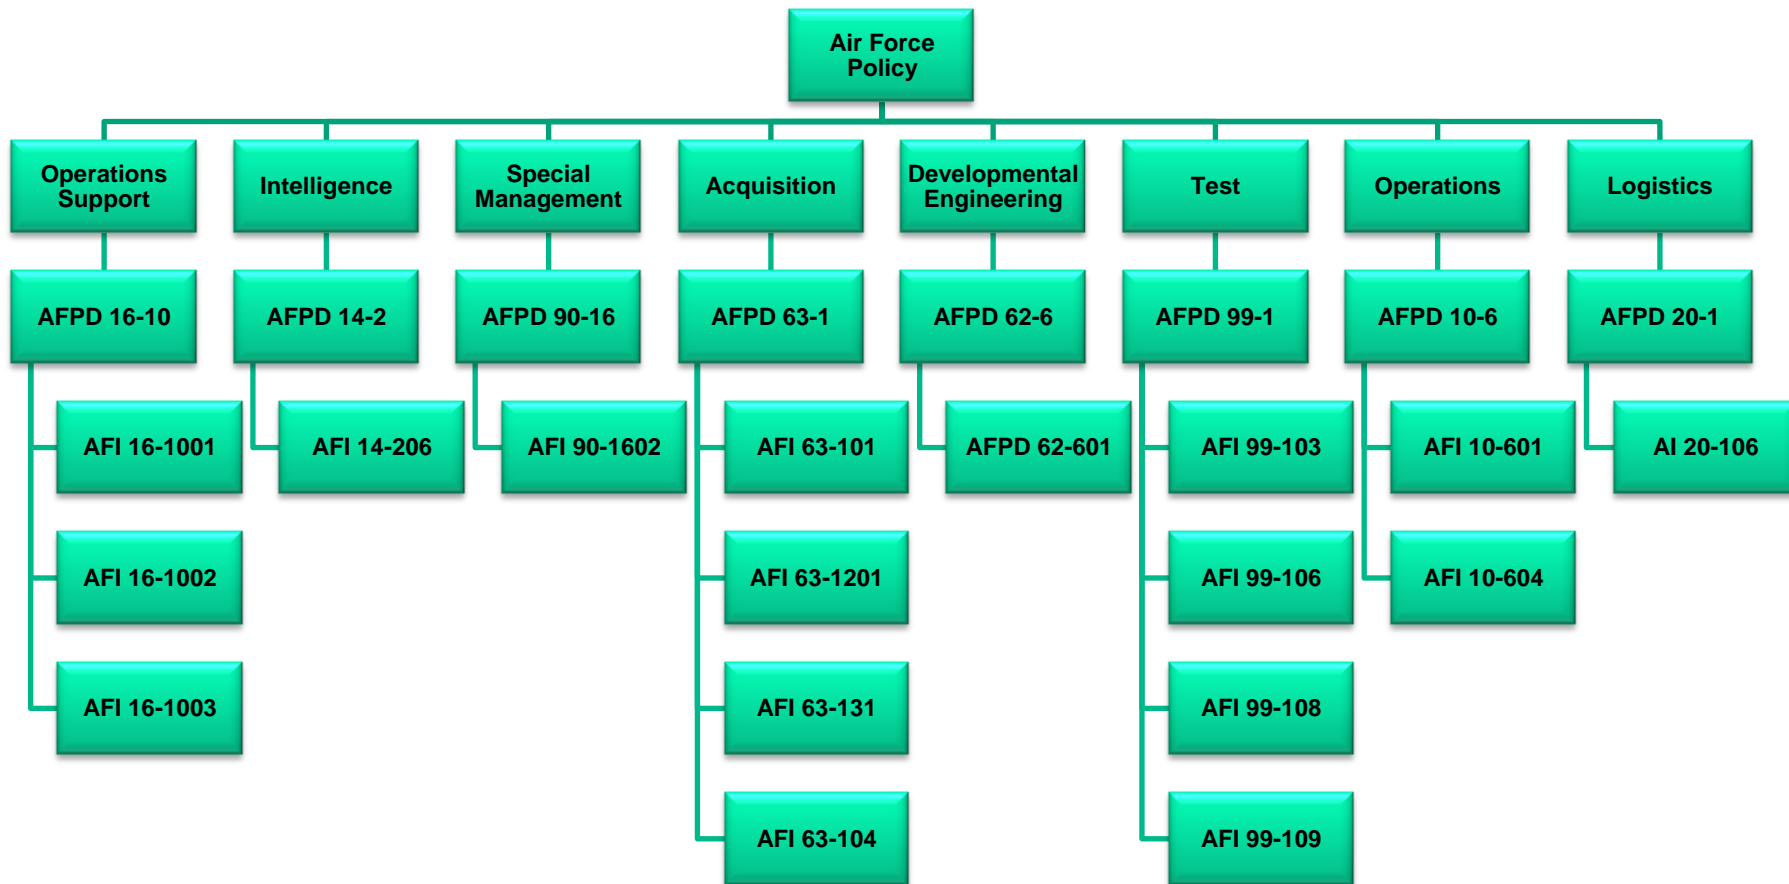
Air Force Policy

Operations Support
AFPD 16-10
AFI 16-1001
AFI 16-1002
AFI 16-1003

Intelligence
AFPD 14-2
AFI 14-206

Special Management
AFPD 90-16
AFI 90-1602

Acquisition
AFPD 63-1
AFI 63-101
AFI 63-1201
AFI 63-131
AFI 63-104

Developmental Engineering
AFPD 62-6
AFPD 62-601

Test
AFPD 99-1
AFI 99-103
AFI 99-106
AFI 99-108
AFI 99-109

Operations
AFPD 10-6
AFI 10-601
AFI 10-604

Logistics
AFPD 20-1
AI 20-106